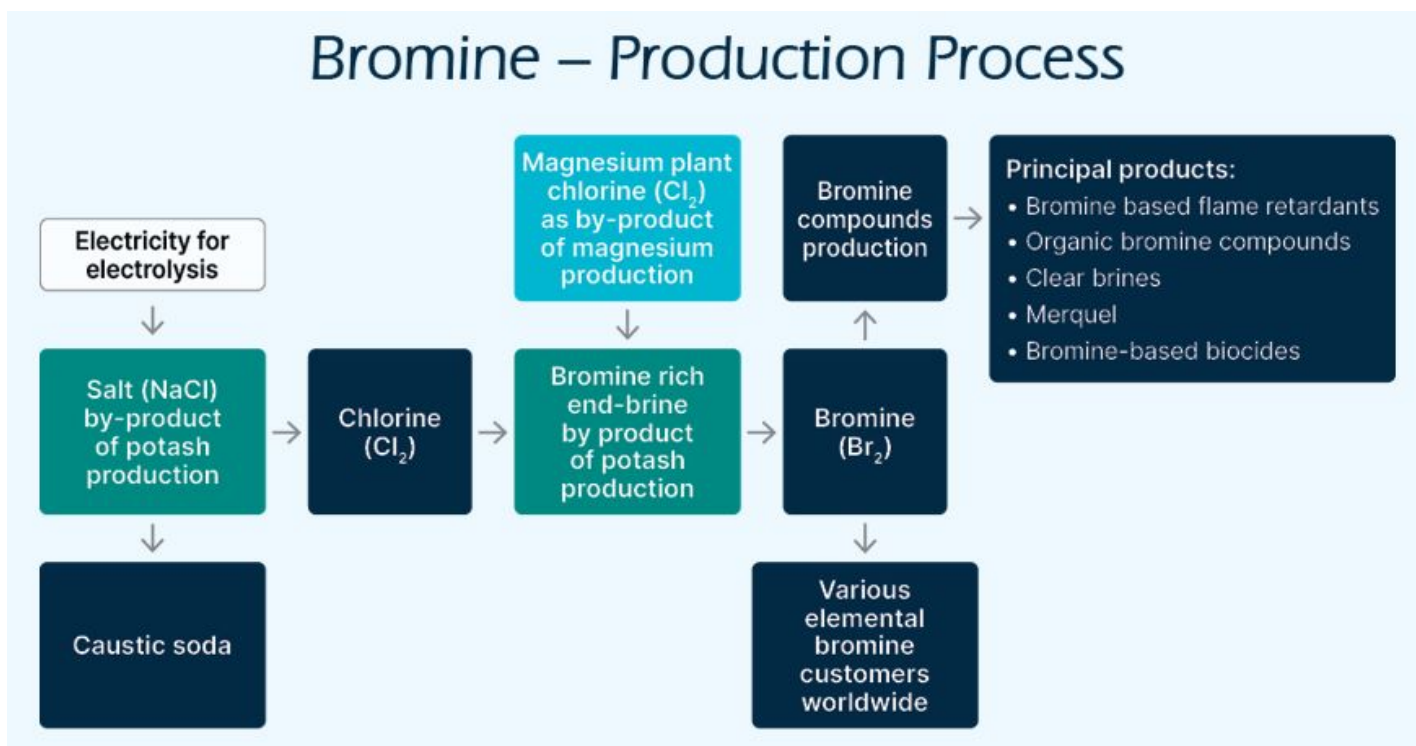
Bromine – Production Process

Electricity for electrolysis

Salt (NaCl) by-product of potash production

Caustic soda

Chlorine ($Cl_2$)

Magnesium plant chlorine ($Cl_2$) as by-product of magnesium production

Bromine rich end-brine by product of potash production

Bromine compounds production

Bromine ($Br_2$)

Various elemental bromine customers worldwide

Principal products:
• Bromine based flame retardants
• Organic bromine compounds
• Clear brines
• Merquel
• Bromine-based biocides